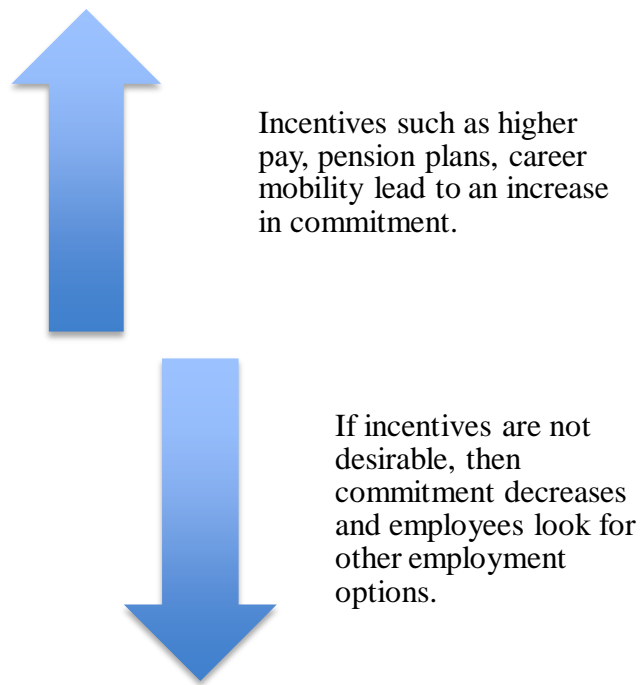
Incentives such as higher pay, pension plans, career mobility lead to an increase in commitment.

If incentives are not desirable, then commitment decreases and employees look for other employment options.